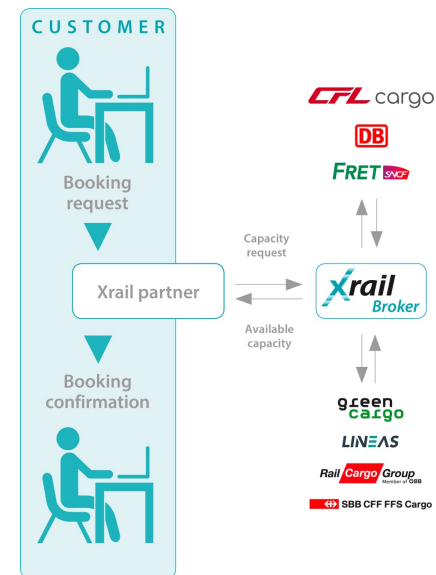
CUSTOMER

Booking request

Xrail partner

Booking confirmation

Capacity request

Available capacity

Xrail Broker

CFL cargo

DB

FRET SNCF

green cargo

LINEAS

Rail Cargo Group
Member of ÖBB

SBB CFF FFS Cargo